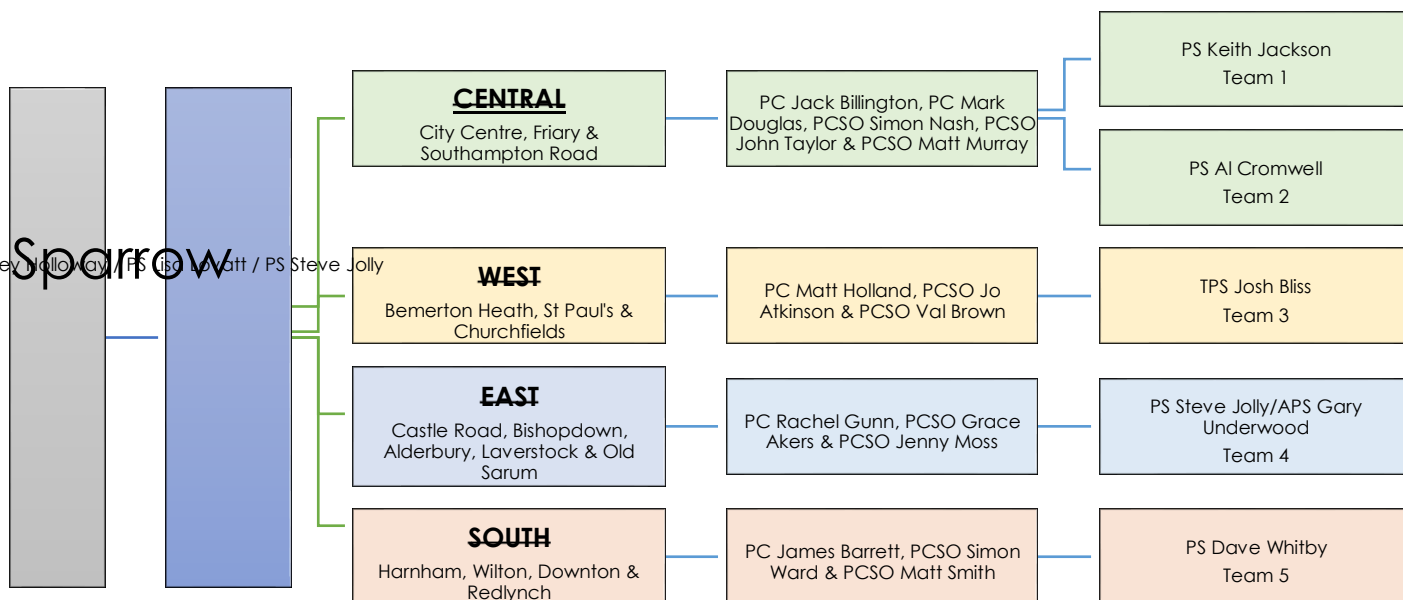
Sparrow

ey Holloway / PS Lisa Lovatt / PS Steve Jolly

CENTRAL
City Centre, Friary & Southampton Road

PC Jack Billington, PC Mark Douglas, PCSO Simon Nash, PCSO John Taylor & PCSO Matt Murray

PS Keith Jackson
Team 1

PS Al Cromwell
Team 2

WEST
Bemerton Heath, St Paul's & Churchfields

PC Matt Holland, PCSO Jo Atkinson & PCSO Val Brown

TPS Josh Bliss
Team 3

EAST
Castle Road, Bishopdown, Alderbury, Laverstock & Old Sarum

PC Rachel Gunn, PCSO Grace Akers & PCSO Jenny Moss

PS Steve Jolly/APS Gary Underwood
Team 4

SOUTH
Harnham, Wilton, Downton & Redlynch

PC James Barrett, PCSO Simon Ward & PCSO Matt Smith

PS Dave Whitby
Team 5